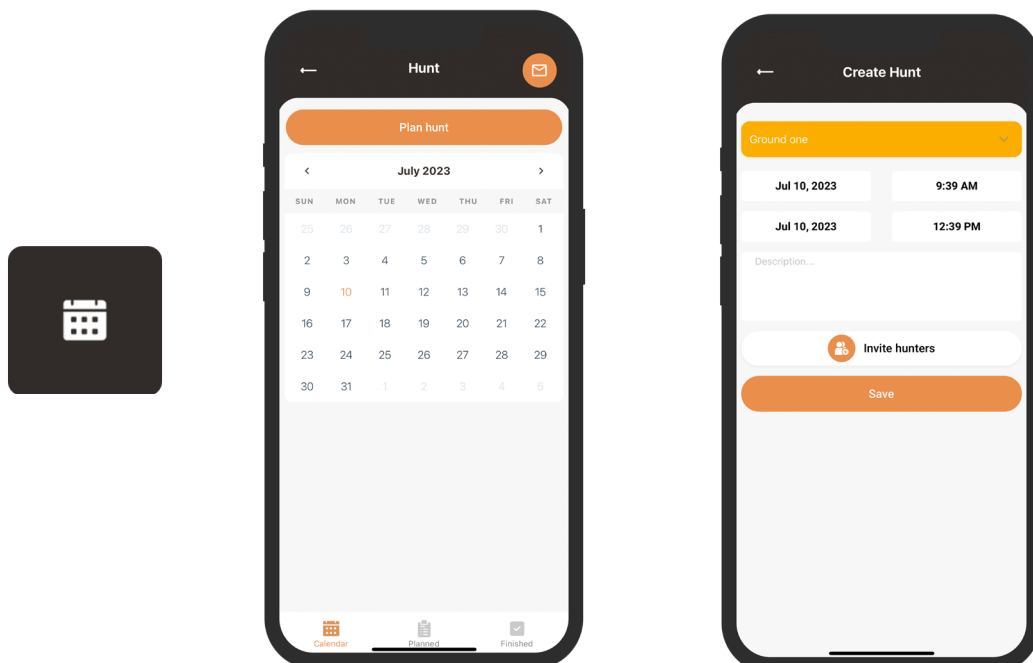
←
Hunt

Plan hunt

‹ July 2023 ›

| SUN | MON | TUE | WED | THU | FRI | SAT |
|---|---|---|---|---|---|---|
| 25 | 26 | 27 | 28 | 29 | 30 | 1 |
| 2 | 3 | 4 | 5 | 6 | 7 | 8 |
| 9 | 10 | 11 | 12 | 13 | 14 | 15 |
| 16 | 17 | 18 | 19 | 20 | 21 | 22 |
| 23 | 24 | 25 | 26 | 27 | 28 | 29 |
| 30 | 31 | 1 | 2 | 3 | 4 | 5 |

Calendar Planned Finished

←
Create Hunt

Ground one

Jul 10, 2023 9:39 AM

Jul 10, 2023 12:39 PM

Description...

Invite hunters

Save